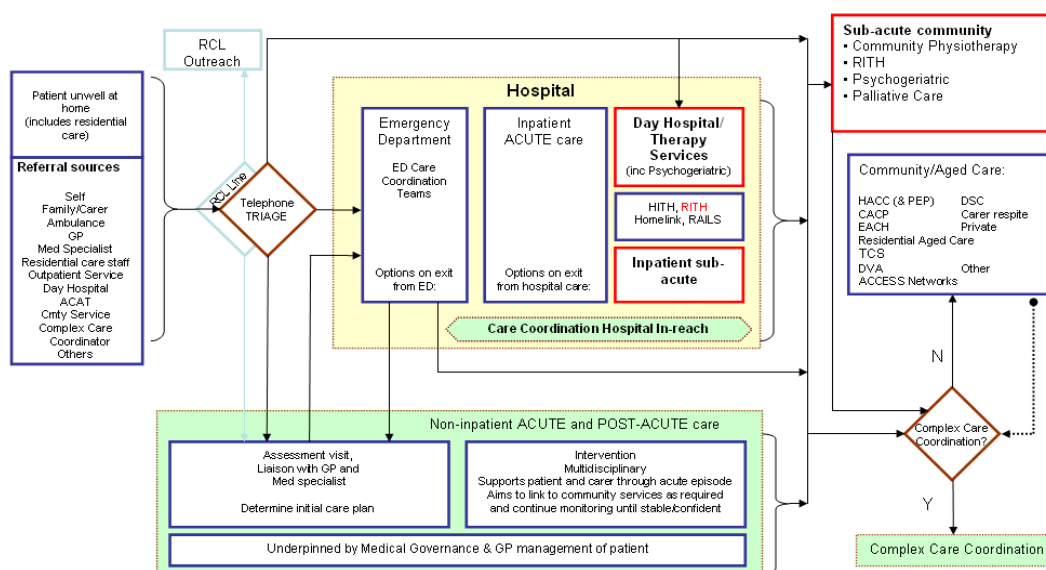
RCL Outreach

Patient unwell at home (includes residential care)

Referral sources

Self
Family/Carer
Ambulance
GP
Med Specialist
Residential care staff
Outpatient Service
Day Hospital
ACAT
Cmty Service
Complex Care Coordinator
Others

RCL Line

Telephone TRIAGE

Hospital

Emergency Department

ED Care Coordination Teams

Options on exit from ED:

Inpatient ACUTE care

Options on exit from hospital care:

Day Hospital/ Therapy Services
(inc Psychogeriatric)

HITH, RITH
Homelink, RAILS

Inpatient sub-acute

Care Coordination Hospital In-reach

Sub-acute community
• Community Physiotherapy
• RITH
• Psychogeriatric
• Palliative Care

Community/Aged Care:

HACC (& PEP)
CACP
EACH
Residential Aged Care
TCS
DVA
ACCESS Networks

DSC
Carer respite
Private
Other

N

Complex Care Coordination?

Y

Complex Care Coordination

Non-inpatient ACUTE and POST-ACUTE care

Assessment visit, Liaison with GP and Med specialist

Determine initial care plan

Intervention
Multidisciplinary
Supports patient and carer through acute episode
Aims to link to community services as required and continue monitoring until stable/confident

Underpinned by Medical Governance & GP management of patient